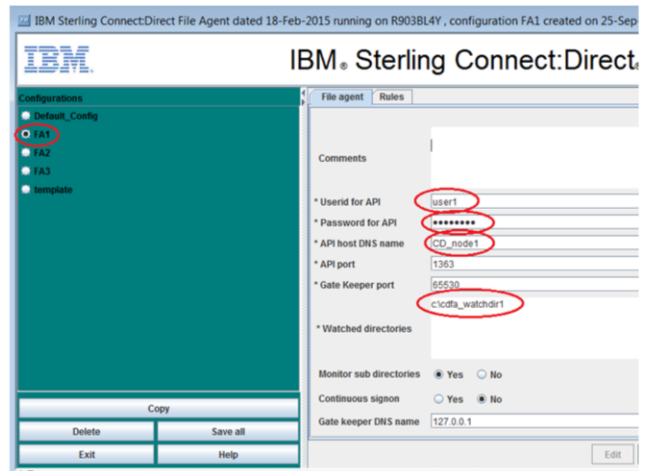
IBM Sterling Connect:Direct File Agent dated 18-Feb-2015 running on R903BL4Y , configuration FA1 created on 25-Sep

IBM

IBM® Sterling Connect:Direct

Configurations

Default_Config

FA1

FA2

FA3

template

Copy

Delete

Save all

Exit

Help

File agent

Rules

Comments

* Userid for API
user1

* Password for API
••••••••

* API host DNS name
CD_node1

* API port
1363

* Gate Keeper port
65530

* Watched directories
c:\cdfa_watchdir1

Monitor sub directories
Yes
No

Continuous signon
Yes
No

Gate keeper DNS name
127.0.0.1

Edit